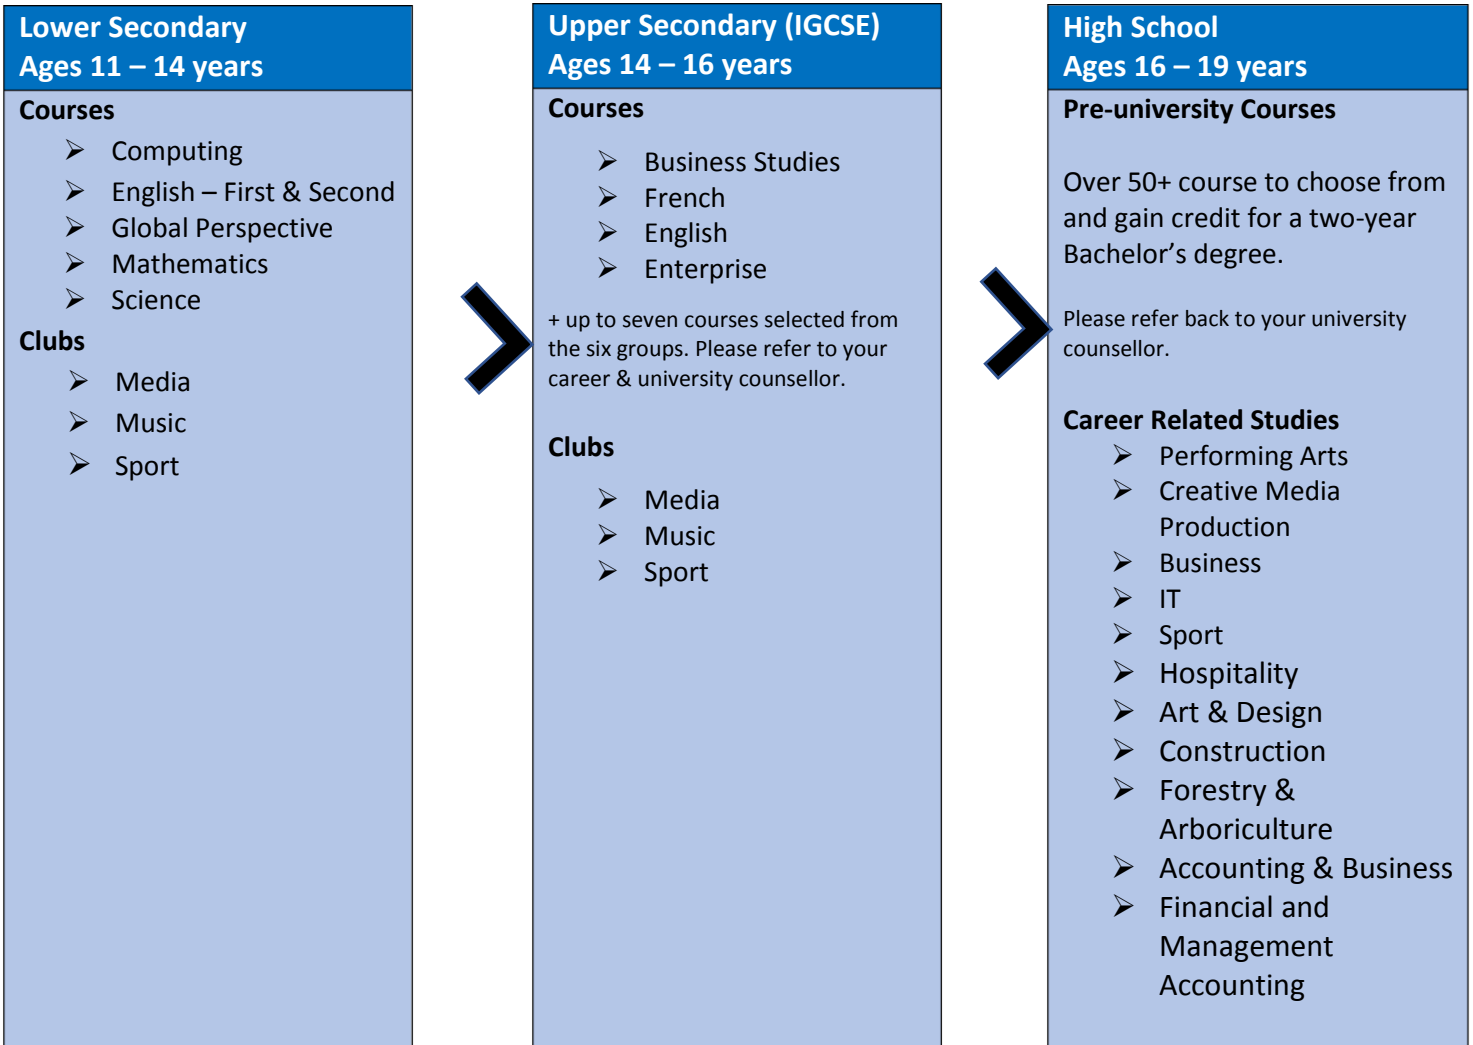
Lower Secondary
Ages 11 – 14 years

Courses

➢ Computing
➢ English – First & Second
➢ Global Perspective
➢ Mathematics
➢ Science

Clubs

➢ Media
➢ Music
➢ Sport

Upper Secondary (IGCSE)
Ages 14 – 16 years

Courses

➢ Business Studies
➢ French
➢ English
➢ Enterprise

+ up to seven courses selected from the six groups. Please refer to your career & university counsellor.

Clubs

➢ Media
➢ Music
➢ Sport

High School
Ages 16 – 19 years

Pre-university Courses

Over 50+ course to choose from and gain credit for a two-year Bachelor’s degree.

Please refer back to your university counsellor.

Career Related Studies

➢ Performing Arts
➢ Creative Media Production
➢ Business
➢ IT
➢ Sport
➢ Hospitality
➢ Art & Design
➢ Construction
➢ Forestry & Arboriculture
➢ Accounting & Business
➢ Financial and Management Accounting